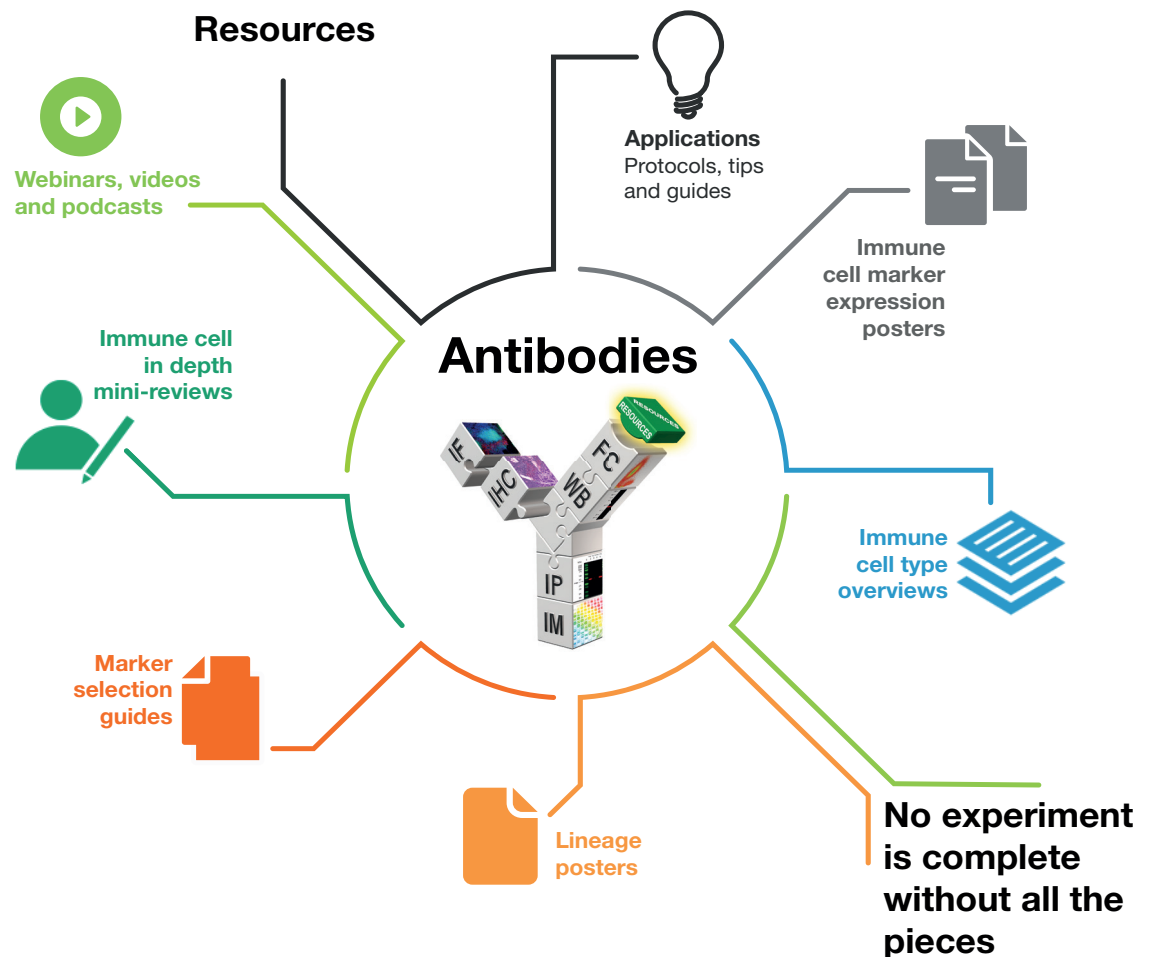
Resources

Applications
Protocols, tips and guides

Webinars, videos and podcasts

Immune cell marker expression posters

Immune cell in depth mini-reviews

Antibodies

IF
IHC
FC
WB
IP
IM
RESOURCES

Immune cell type overviews

Marker selection guides

Lineage posters

No experiment is complete without all the pieces